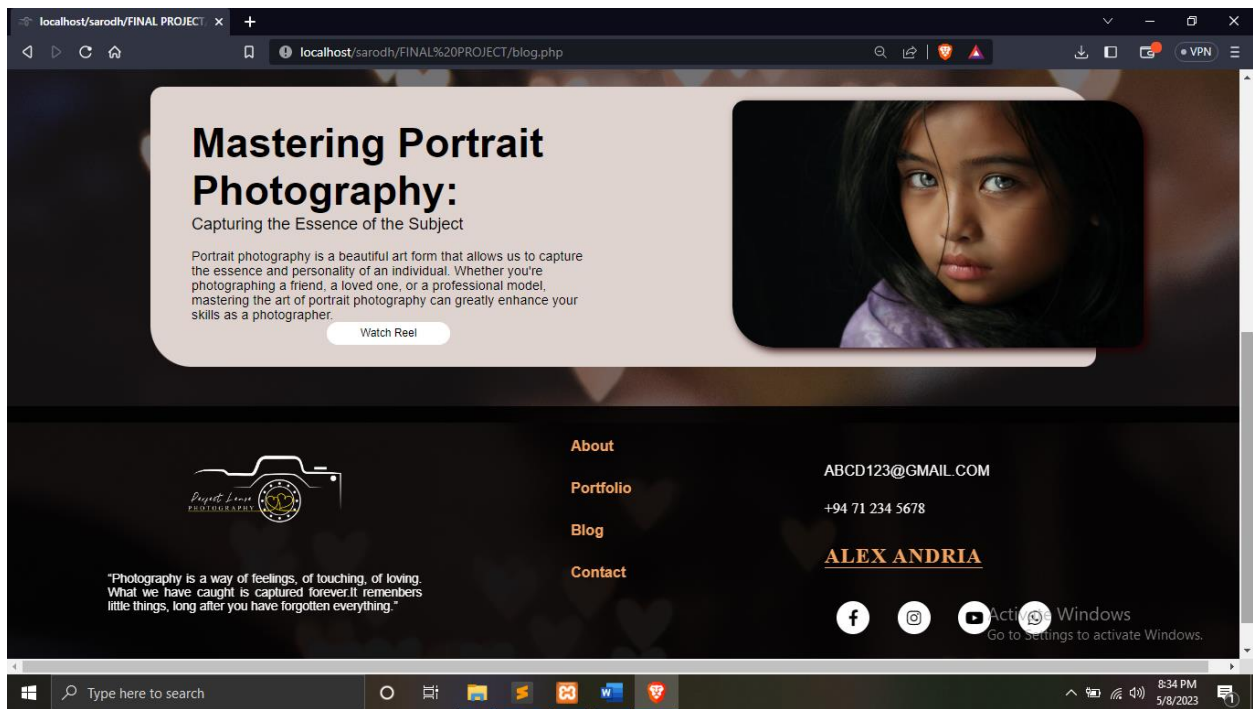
localhost/sarodh/FINAL PROJECT ×

localhost/sarodh/FINAL%20PROJECT/blog.php

VPN

Mastering Portrait Photography:

Capturing the Essence of the Subject

Portrait photography is a beautiful art form that allows us to capture the essence and personality of an individual. Whether you're photographing a friend, a loved one, or a professional model, mastering the art of portrait photography can greatly enhance your skills as a photographer.

Watch Reel

Perfect Lense PHOTOGRAPHY

"Photography is a way of feelings, of touching, of loving. What we have caught is captured forever.It remembers little things, long after you have forgotten everything."

About

Portfolio

Blog

Contact

ABCD123@GMAIL.COM

+94 71 234 5678

ALEX ANDRIA

Activate Windows
Go to Settings to activate Windows.

Type here to search

8:34 PM
5/8/2023